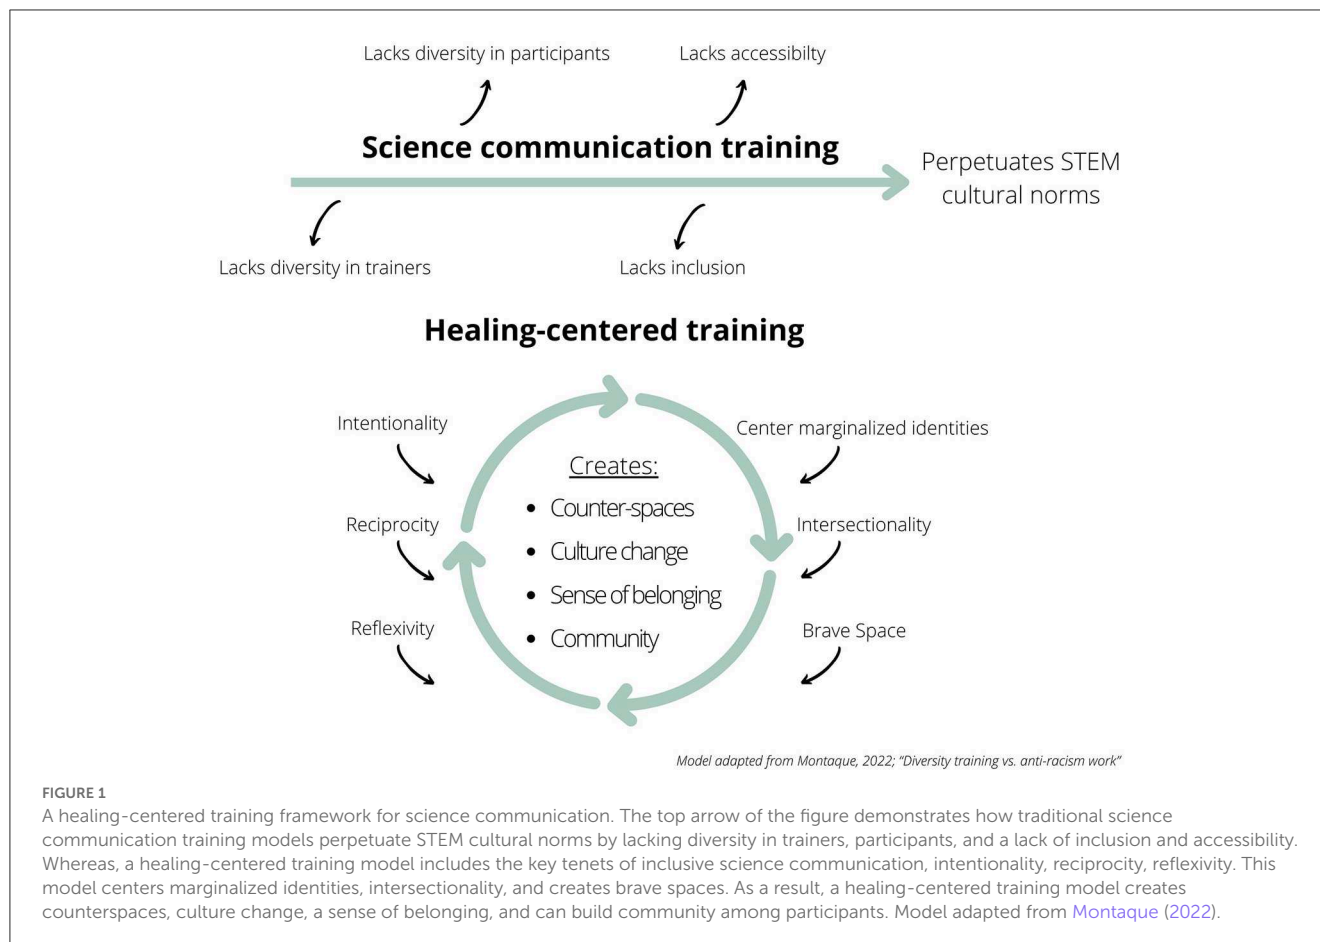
Lacks diversity in participants

Lacks accessibilty

Science communication training

Perpetuates STEM cultural norms

Lacks diversity in trainers

Lacks inclusion

Healing-centered training

Intentionality

Reciprocity

Reflexivity

Center marginalized identities

Intersectionality

Brave Space

Creates:

- Counter-spaces
- Culture change
- Sense of belonging
- Community

Model adapted from Montaque, 2022; "Diversity training vs. anti-racism work"

FIGURE 1

A healing-centered training framework for science communication. The top arrow of the figure demonstrates how traditional science communication training models perpetuate STEM cultural norms by lacking diversity in trainers, participants, and a lack of inclusion and accessibility. Whereas, a healing-centered training model includes the key tenets of inclusive science communication, intentionality, reciprocity, reflexivity. This model centers marginalized identities, intersectionality, and creates brave spaces. As a result, a healing-centered training model creates counterspaces, culture change, a sense of belonging, and can build community among participants. Model adapted from Montaque (2022).